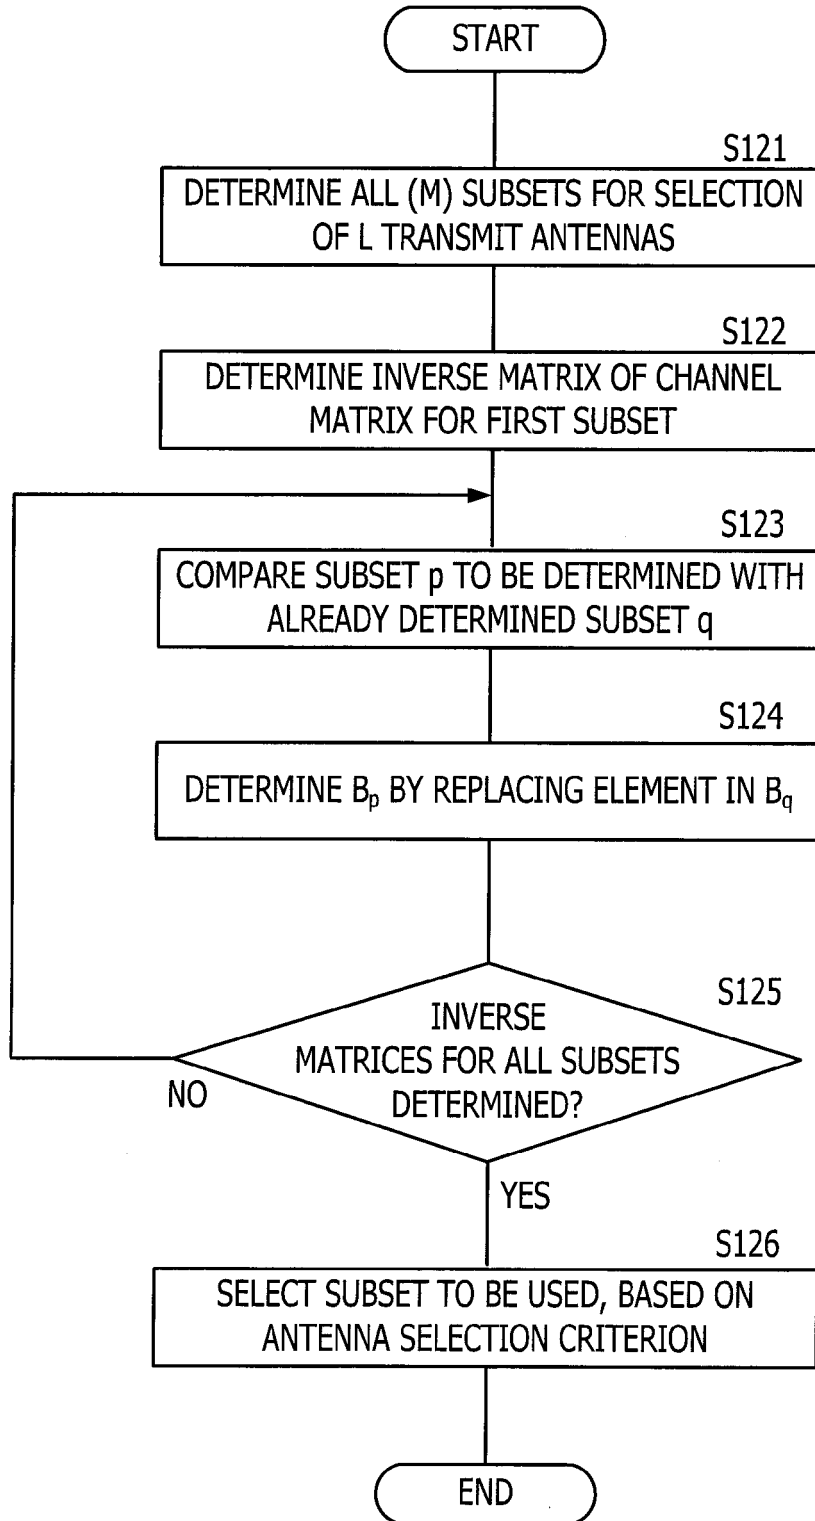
START

S121
DETERMINE ALL (M) SUBSETS FOR SELECTION OF L TRANSMIT ANTENNAS

S122
DETERMINE INVERSE MATRIX OF CHANNEL MATRIX FOR FIRST SUBSET

S123
COMPARE SUBSET p TO BE DETERMINED WITH ALREADY DETERMINED SUBSET q

S124
DETERMINE $B_p$ BY REPLACING ELEMENT IN $B_q$

S125
INVERSE MATRICES FOR ALL SUBSETS DETERMINED?

NO

YES

S126
SELECT SUBSET TO BE USED, BASED ON ANTENNA SELECTION CRITERION

END